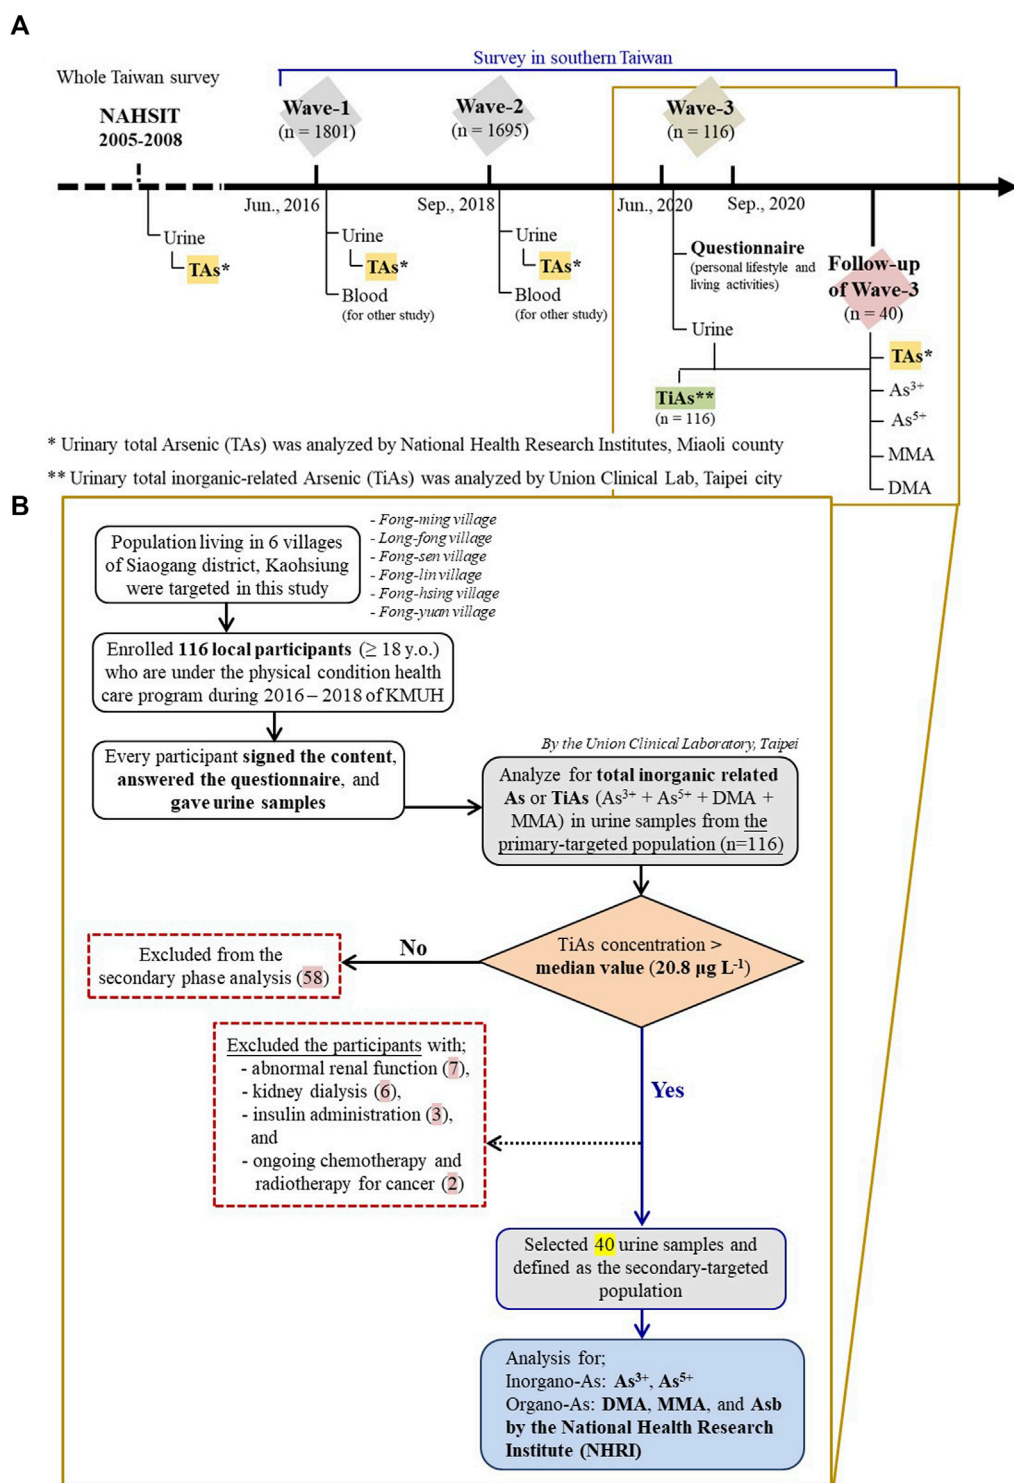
A

Survey in southern Taiwan

Whole Taiwan survey

NAHSIT 2005-2008

Wave-1 (n = 1801)

Wave-2 (n = 1695)

Wave-3 (n = 116)

Jun., 2016

Sep., 2018

Jun., 2020

Sep., 2020

Urine
TAs*

Urine
TAs*
Blood (for other study)

Urine
TAs*
Blood (for other study)

Questionnaire (personal lifestyle and living activities)

Urine

Follow-up of Wave-3 (n = 40)

TiAs** (n = 116)

TAs*
As$^{3+}$
As$^{5+}$
MMA
DMA

* Urinary total Arsenic (TAs) was analyzed by National Health Research Institutes, Miaoli county

** Urinary total inorganic-related Arsenic (TiAs) was analyzed by Union Clinical Lab, Taipei city

B

Population living in 6 villages of Siaogang district, Kaohsiung were targeted in this study

- Fong-ming village
- Long-fong village
- Fong-sen village
- Fong-lin village
- Fong-hsing village
- Fong-yuan village

Enrolled **116 local participants** (≥ 18 y.o.) who are under the physical condition health care program during 2016 – 2018 of KMUH

Every participant **signed the content**, **answered the questionnaire**, and **gave urine samples**

By the Union Clinical Laboratory, Taipei

Analyze for **total inorganic related As** or **TiAs** (As$^{3+}$ + As$^{5+}$ + DMA + MMA) in urine samples from the primary-targeted population (n=116)

TiAs concentration > **median value (20.8 μg L$^{-1}$)**

No

Excluded from the secondary phase analysis (58)

Excluded the participants with;
- abnormal renal function (7),
- kidney dialysis (6),
- insulin administration (3), and
- ongoing chemotherapy and radiotherapy for cancer (2)

Yes

Selected 40 urine samples and defined as the secondary-targeted population

Analysis for;
Inorgano-As: **As$^{3+}$**, **As$^{5+}$**
Organo-As: **DMA**, **MMA**, and **Asb**
**by the National Health Research Institute (NHRI)**